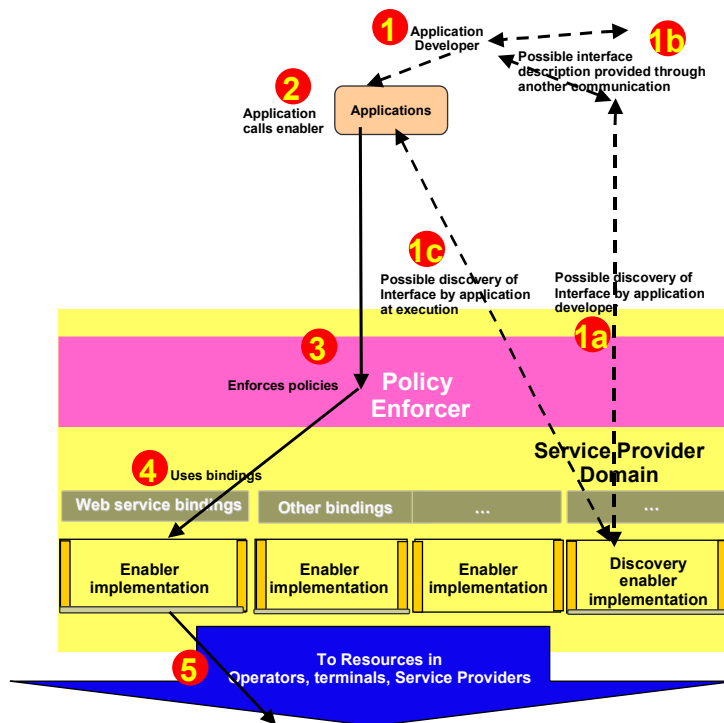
1 Application Developer

1b Possible interface description provided through another communication

2 Application calls enabler

Applications

1c Possible discovery of Interface by application at execution

Possible discovery of Interface by application develope

1a

3 Enforces policies

Policy Enforcer

Service Provider Domain

4 Uses bindings

Web service bindings

Other bindings

...

...

Enabler implementation

Enabler implementation

Enabler implementation

Discovery enabler implementation

5 To Resources in Operators, terminals, Service Providers